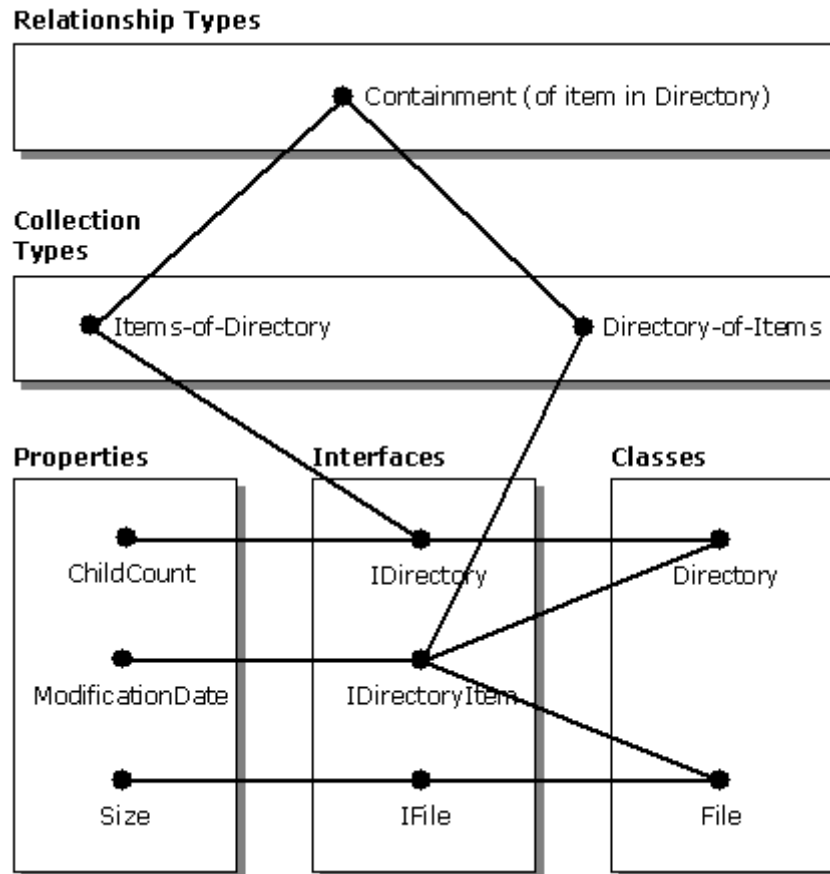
Relationship Types

Containment (of item in Directory)

Collection Types

Items-of-Directory

Directory-of-Items

Properties

ChildCount

ModificationDate

Size

Interfaces

IDirectory

IDirectoryItem

IFile

Classes

Directory

File